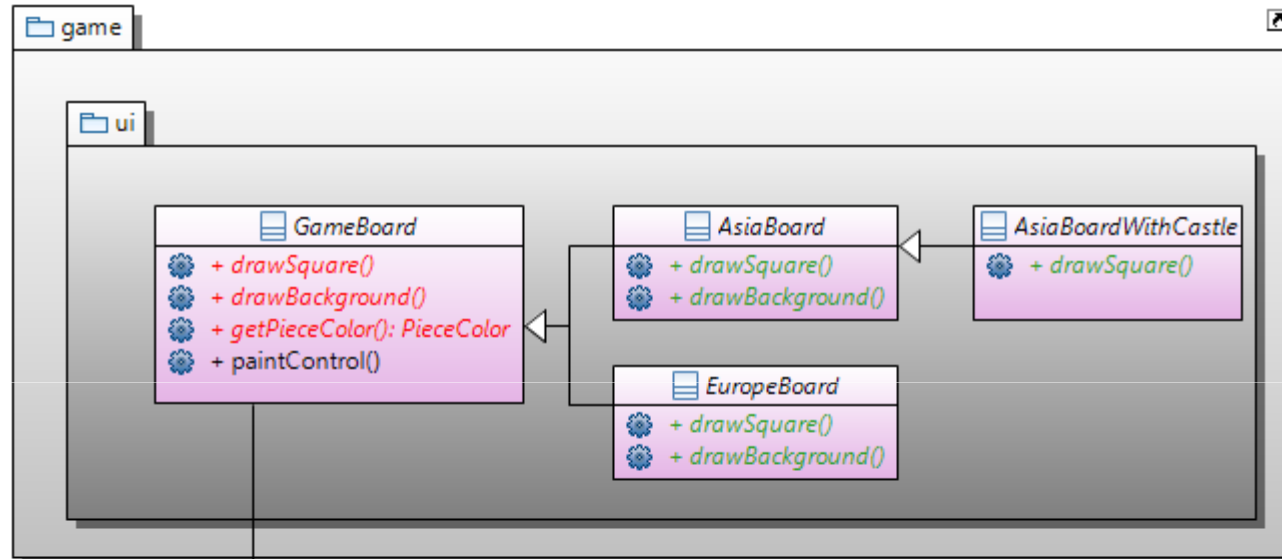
game

ui

GameBoard
+ drawSquare()
+ drawBackground()
+ getPieceColor(): PieceColor
+ paintControl()

AsiaBoard
+ drawSquare()
+ drawBackground()

AsiaBoardWithCastle
+ drawSquare()

EuropeBoard
+ drawSquare()
+ drawBackground()